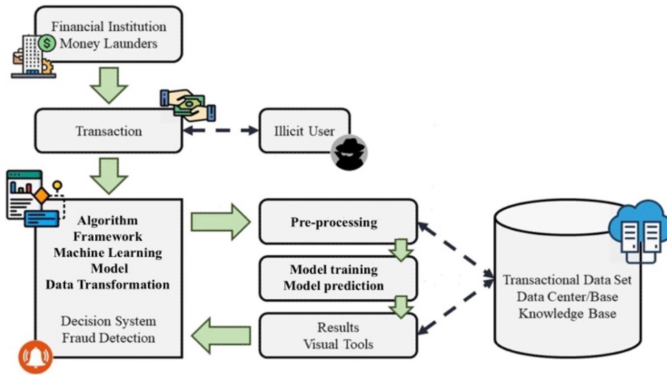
Financial Institution
Money Launders

Transaction

Illicit User

Algorithm
Framework
Machine Learning
Model
Data Transformation

Decision System
Fraud Detection

Pre-processing

Model training
Model prediction

Results
Visual Tools

Transactional Data Set
Data Center/Base
Knowledge Base